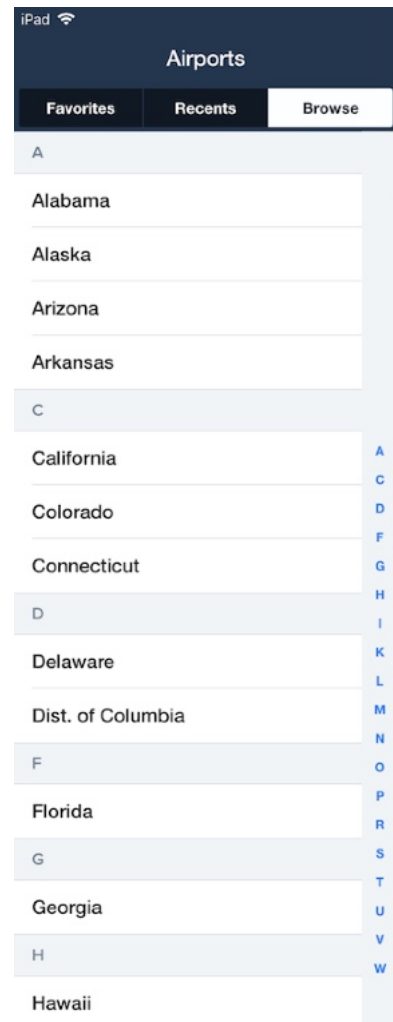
iPad

Airports

Favorites Recents Browse

A

Alabama

Alaska

Arizona

Arkansas

C

California

Colorado

Connecticut

D

Delaware

Dist. of Columbia

F

Florida

G

Georgia

H

Hawaii

A C D F G H I K L M N O P R S T U V W